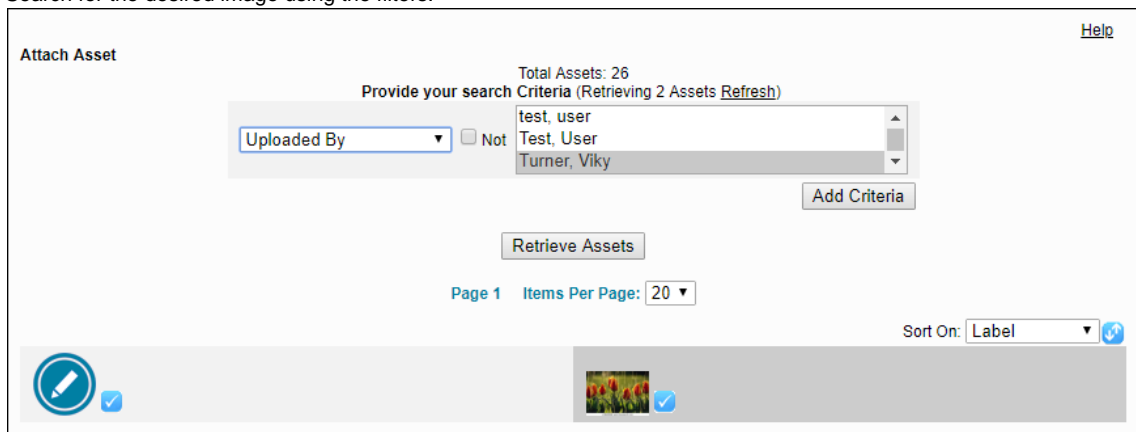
Search for the desired image using the filters.

Help

Attach Asset

Total Assets: 26
Provide your search Criteria (Retrieving 2 Assets Refresh)

Uploaded By ▾ Not

test, user
Test, User
Turner, Viky

Add Criteria

Retrieve Assets

Page 1 Items Per Page: 20 ▾

Sort On: Label ▾